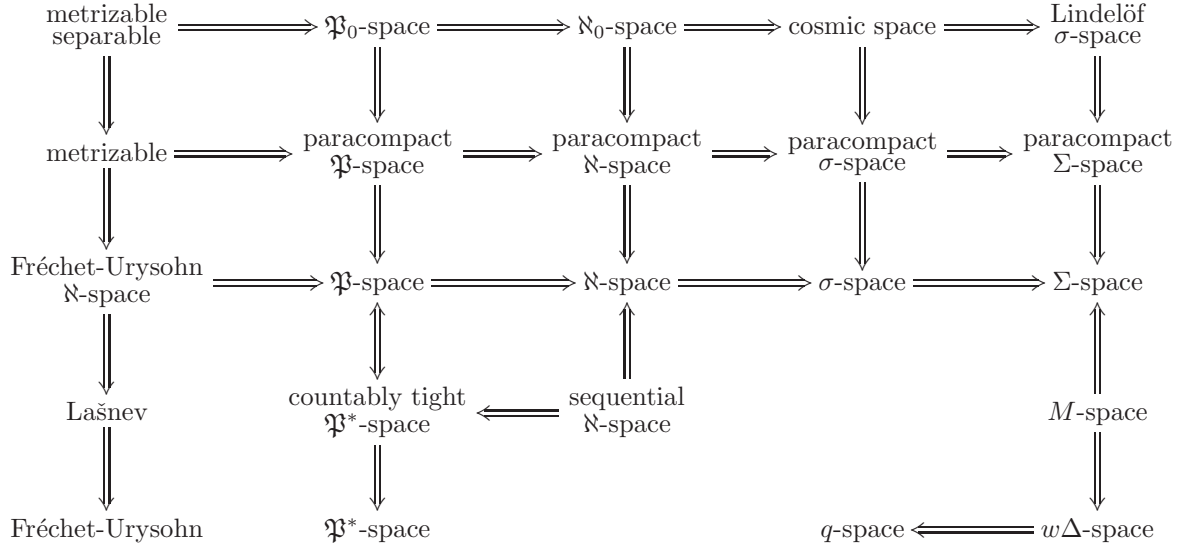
metrizable separable $\Longrightarrow$ $\mathfrak{P}_0$-space $\Longrightarrow$ $\aleph_0$-space $\Longrightarrow$ cosmic space $\Longrightarrow$ Lindelöf $\sigma$-space

metrizable $\Longrightarrow$ paracompact $\mathfrak{P}$-space $\Longrightarrow$ paracompact $\aleph$-space $\Longrightarrow$ paracompact $\sigma$-space $\Longrightarrow$ paracompact $\Sigma$-space

Fréchet-Urysohn $\aleph$-space $\Longrightarrow$ $\mathfrak{P}$-space $\Longrightarrow$ $\aleph$-space $\Longrightarrow$ $\sigma$-space $\Longrightarrow$ $\Sigma$-space

Lašnev

countably tight $\mathfrak{P}^*$-space $\Longleftarrow$ sequential $\aleph$-space

$M$-space

Fréchet-Urysohn

$\mathfrak{P}^*$-space

$q$-space $\Longleftarrow$ $w\Delta$-space